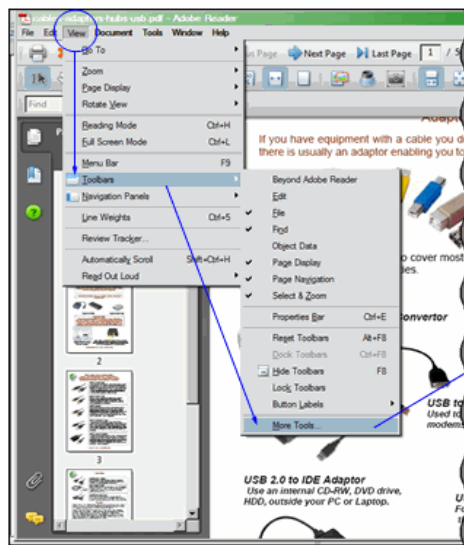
cables-adaptors-hubs-usb.pdf - Adobe Reader

File Edit View Document Tools Window Help

Go To
Zoom
Page Display
Rotate View
Reading Mode Ctrl+H
Full Screen Mode Ctrl+L
Menu Bar F9
Toolbars
Navigation Panels
Line Weights Ctrl+5
Review Tracker...
Automatically Scroll Shift+Ctrl+H
Read Out Loud

Beyond Adobe Reader
Edit
File
Find
Object Data
Page Display
Page Navigation
Select & Zoom
Properties Bar Ctrl+E
Reset Toolbars Alt+F8
Dock Toolbars Ctrl+F8
Hide Toolbars F8
Lock Toolbars
Button Labels
More Tools...

Page Next Page Last Page 1

Find

Adapt

If you have equipment with a cable you d
there is usually an adaptor enabling you to

to cover most
es.

onvertor

USB to
Used to
modems

USB 2.0 to IDE Adaptor
Use an internal CD-RW, DVD drive, HDD, outside your PC or Laptop.

2

3